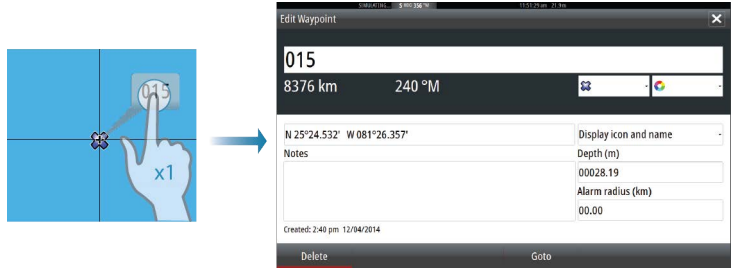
015

x1

SIMULATING... 5 NM 356 °M 11:53:29 am 21/04/2014

Edit Waypoint

015

8376 km

240 °M

N 25°24.532' W 081°26.357'

Display icon and name

Notes

Depth (m)

00028.19

Alarm radius (km)

00.00

Created: 2:40 pm 12/04/2014

Delete

Goto